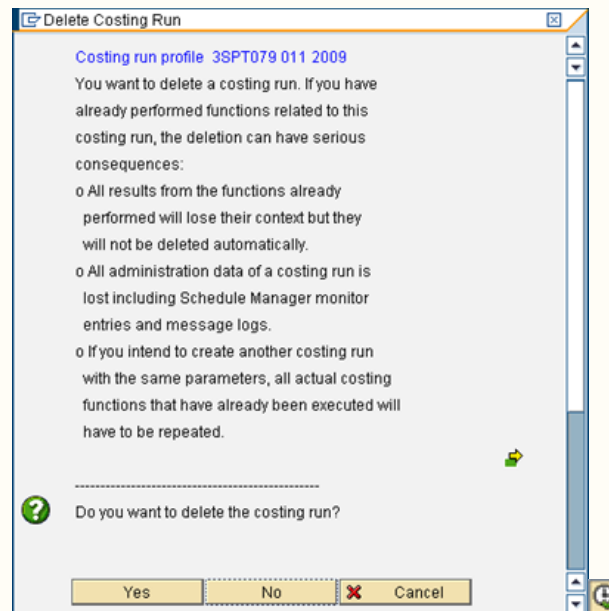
Delete Costing Run

Costing run profile 3SPT079 011 2009

You want to delete a costing run. If you have already performed functions related to this costing run, the deletion can have serious consequences:

o All results from the functions already performed will lose their context but they will not be deleted automatically.

o All administration data of a costing run is lost including Schedule Manager monitor entries and message logs.

o If you intend to create another costing run with the same parameters, all actual costing functions that have already been executed will have to be repeated.

------------------------------------------------

Do you want to delete the costing run?

Yes | No | Cancel